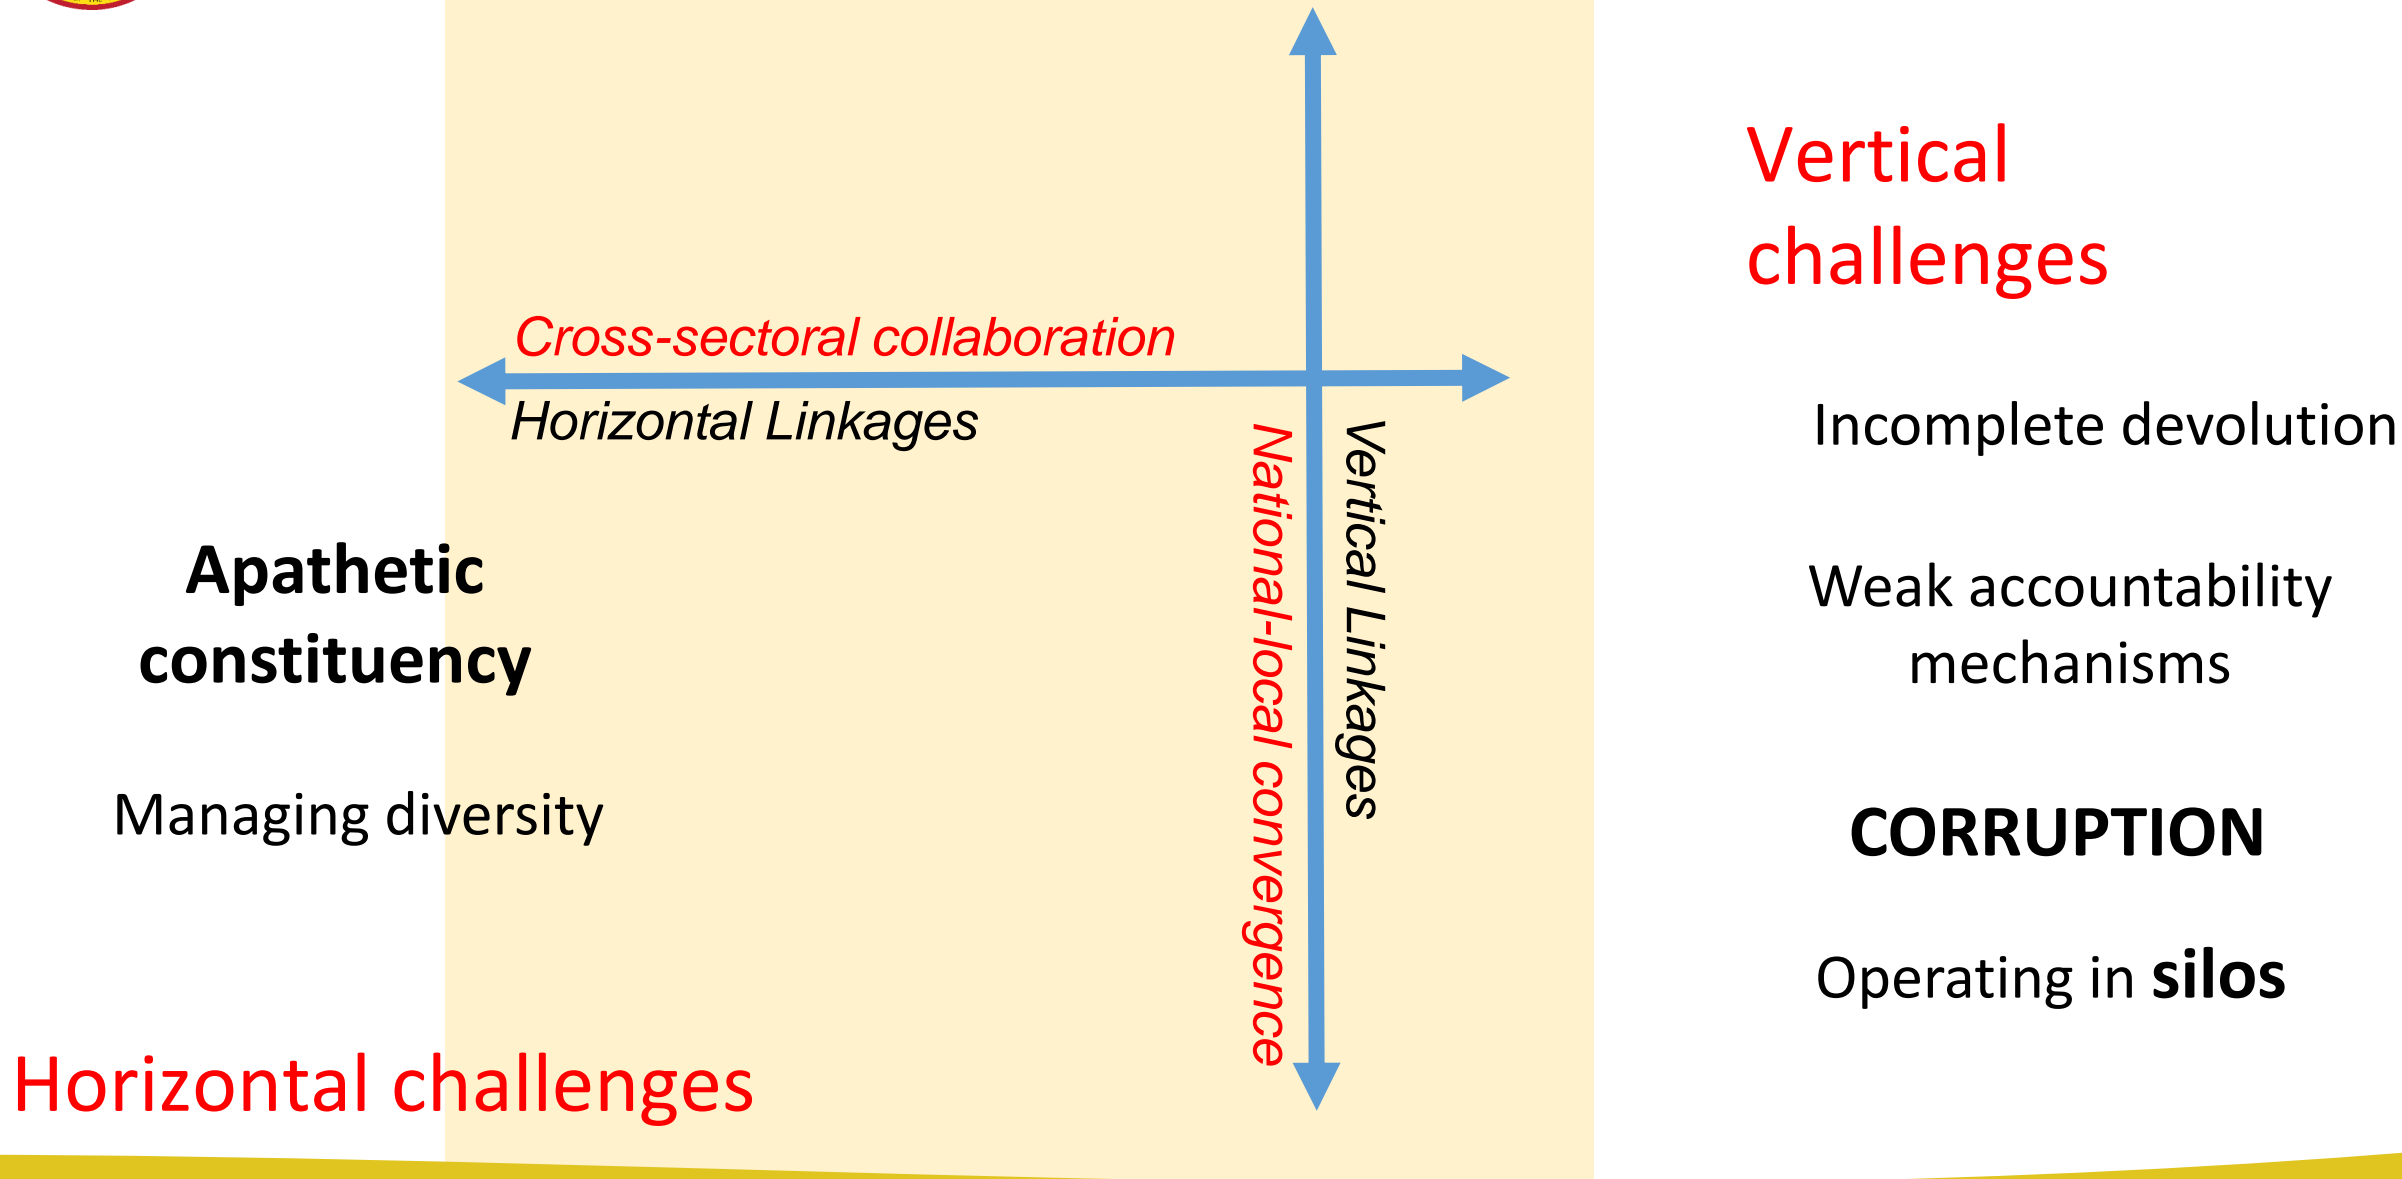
Vertical challenges

Cross-sectoral collaboration

Horizontal Linkages

National-local convergence

Vertical Linkages

Incomplete devolution

Weak accountability mechanisms

CORRUPTION

Operating in **silos**

Apathetic constituency

Managing diversity

Horizontal challenges